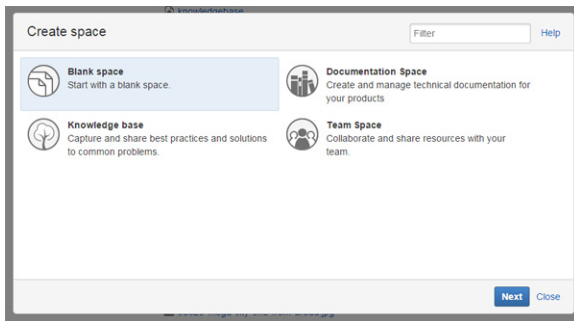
knowledgebase

Create space

Filter

Help

Blank space
Start with a blank space.

Documentation Space
Create and manage technical documentation for your products

Knowledge base
Capture and share best practices and solutions to common problems.

Team Space
Collaborate and share resources with your team.

Next

Close

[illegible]